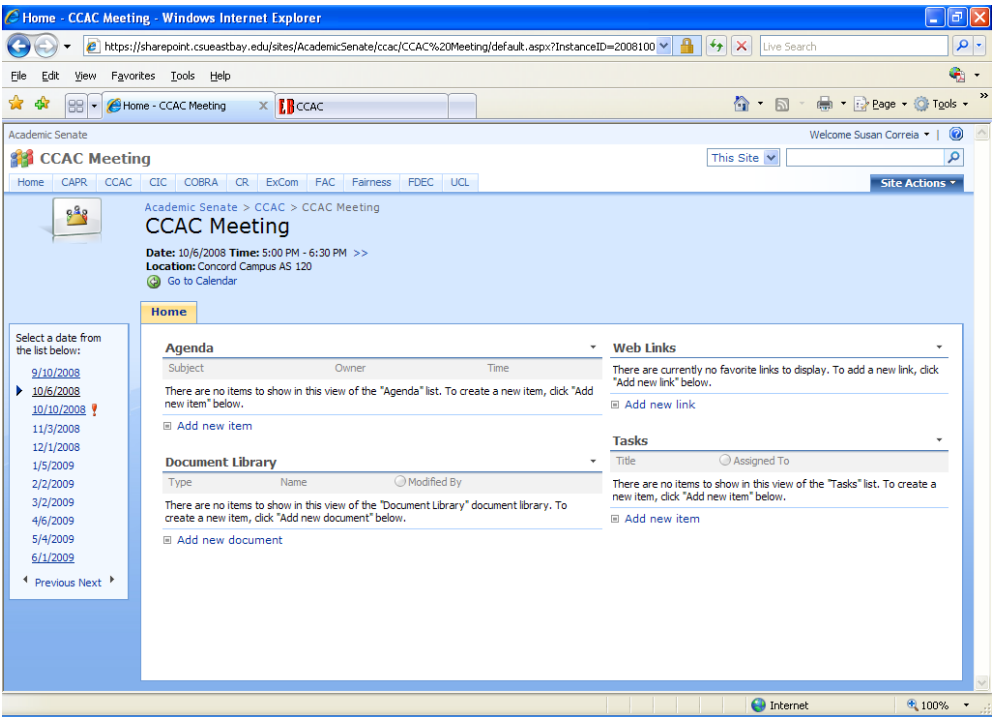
Home - CCAC Meeting - Windows Internet Explorer

https://sharepoint.csueastbay.edu/sites/AcademicSenate/ccac/CCAC%20Meeting/default.aspx?InstanceID=2008100

Live Search

File Edit View Favorites Tools Help

Home - CCAC Meeting

CCAC

Page Tools

Academic Senate

Welcome Susan Correia

CCAC Meeting

This Site

Home CAPR CCAC CIC COBRA CR ExCom FAC Fairness FDEC UCL

Site Actions

Academic Senate > CCAC > CCAC Meeting

CCAC Meeting

Date: 10/6/2008 Time: 5:00 PM - 6:30 PM >>
Location: Concord Campus AS 120

Go to Calendar

Home

Select a date from the list below:

9/10/2008
10/6/2008
10/10/2008 !
11/3/2008
12/1/2008
1/5/2009
2/2/2009
3/2/2009
4/6/2009
5/4/2009
6/1/2009

Previous Next

Agenda

| Subject | Owner | Time |
|---|---|---|

There are no items to show in this view of the "Agenda" list. To create a new item, click "Add new item" below.

Add new item

Document Library

| Type | Name | Modified By |
|---|---|---|

There are no items to show in this view of the "Document Library" document library. To create a new item, click "Add new document" below.

Add new document

Web Links

There are currently no favorite links to display. To add a new link, click "Add new link" below.

Add new link

Tasks

| Title | Assigned To |
|---|---|

There are no items to show in this view of the "Tasks" list. To create a new item, click "Add new item" below.

Add new item

Internet

100%